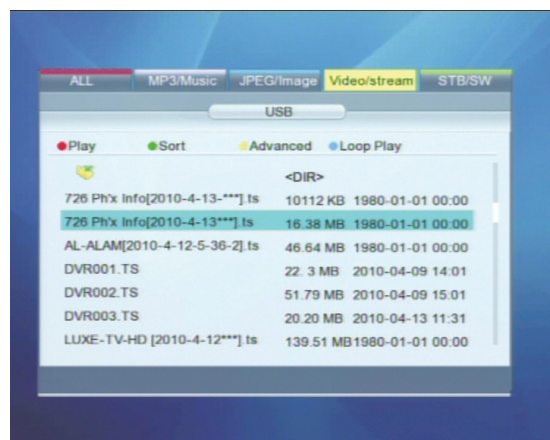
ALL MP3/Music JPEG/Image Video/stream STB/SW

USB

Play Sort Advanced Loop Play

| | | |
|---|---|---|
| | <DIR> | |
| 726 Ph'x Info[2010-4-13-***].ts | 10112 KB | 1980-01-01 00:00 |
| 726 Ph'x Info[2010-4-13***].ts | 16.38 MB | 1980-01-01 00:00 |
| AL-ALAM[2010-4-12-5-36-2].ts | 46.64 MB | 1980-01-01 00:00 |
| DVR001.TS | 22. 3 MB | 2010-04-09 14:01 |
| DVR002.TS | 51.79 MB | 2010-04-09 15:01 |
| DVR003.TS | 20.20 MB | 2010-04-13 11:31 |
| LUXE-TV-HD [2010-4-12***].ts | 139.51 MB | 1980-01-01 00:00 |